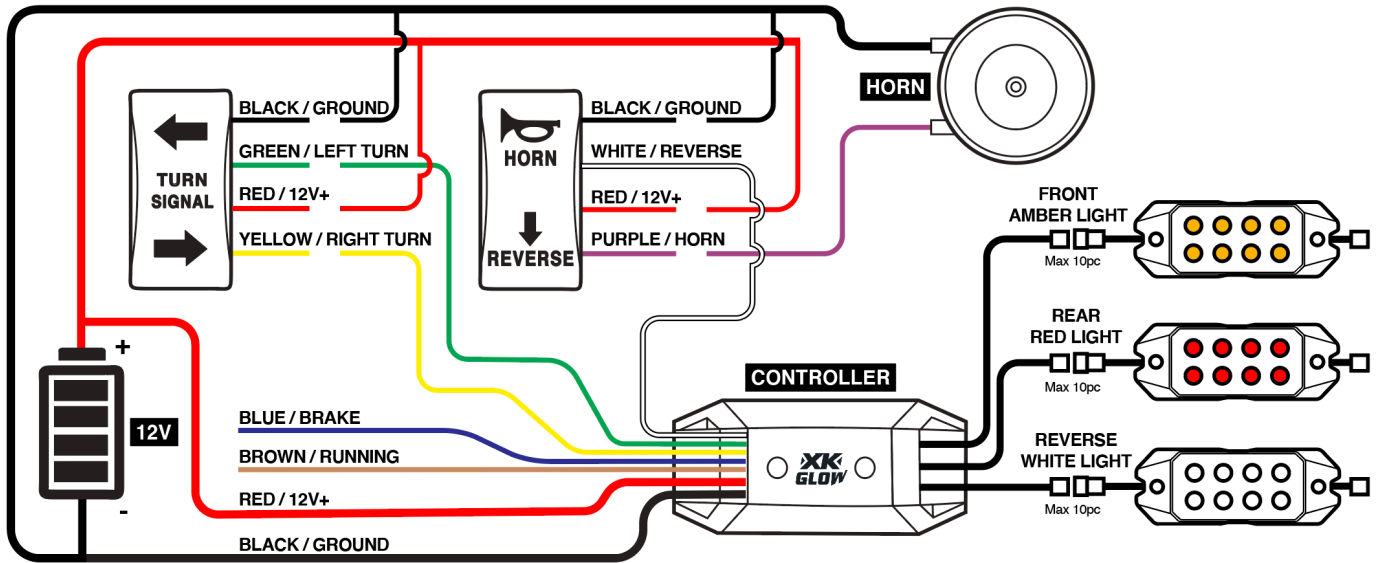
HORN

BLACK / GROUND
GREEN / LEFT TURN
RED / 12V+
YELLOW / RIGHT TURN

TURN SIGNAL

HORN
REVERSE

BLACK / GROUND
WHITE / REVERSE
RED / 12V+
PURPLE / HORN

FRONT AMBER LIGHT
Max 10pc

REAR RED LIGHT
Max 10pc

CONTROLLER

XK GLOW

REVERSE WHITE LIGHT
Max 10pc

+
12V
-

BLUE / BRAKE
BROWN / RUNNING
RED / 12V+
BLACK / GROUND